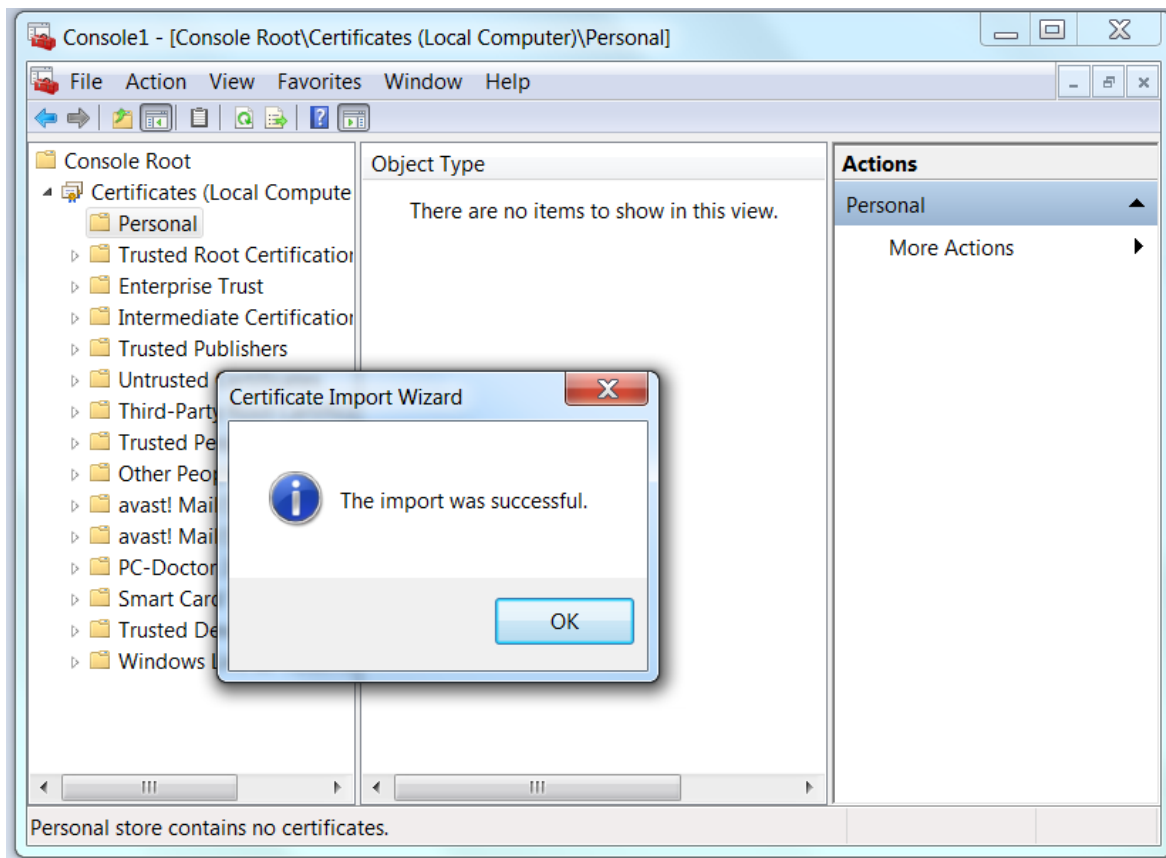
Console1 - [Console Root\Certificates (Local Computer)\Personal]

File Action View Favorites Window Help

Console Root
Certificates (Local Compute
Personal
Trusted Root Certificatior
Enterprise Trust
Intermediate Certificatior
Trusted Publishers
Untrusted
Third-Party
Trusted Pe
Other Peop
avast! Mail
avast! Mail
PC-Doctor
Smart Carc
Trusted De
Windows L

Object Type
There are no items to show in this view.

Actions
Personal
More Actions

Certificate Import Wizard
The import was successful.
OK

Personal store contains no certificates.